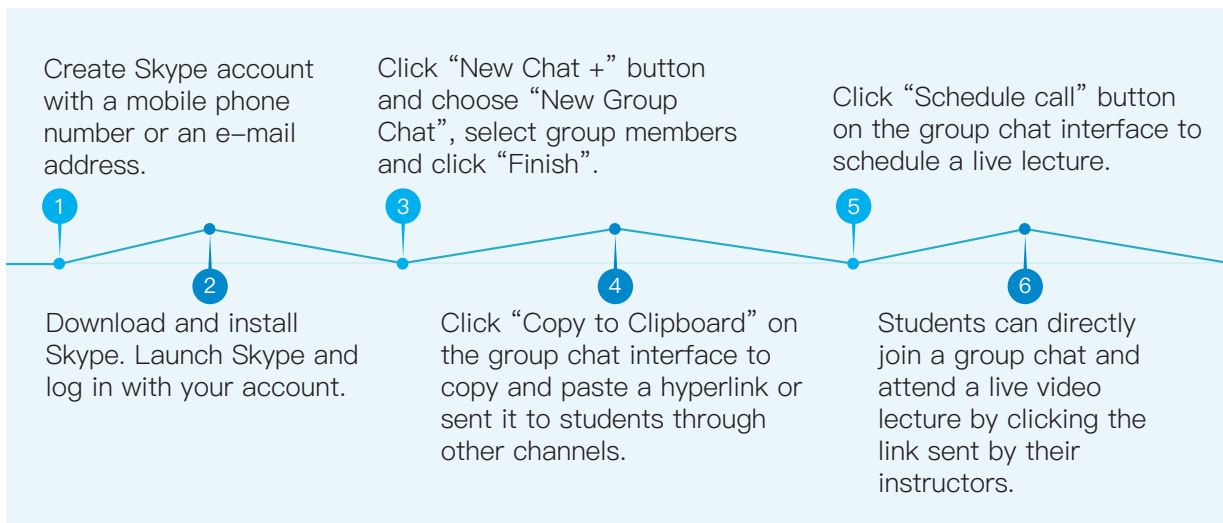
1
Create Skype account with a mobile phone number or an e-mail address.

2
Download and install Skype. Launch Skype and log in with your account.

3
Click “New Chat +” button and choose “New Group Chat”, select group members and click “Finish”.

4
Click “Copy to Clipboard” on the group chat interface to copy and paste a hyperlink or sent it to students through other channels.

5
Click “Schedule call” button on the group chat interface to schedule a live lecture.

6
Students can directly join a group chat and attend a live video lecture by clicking the link sent by their instructors.